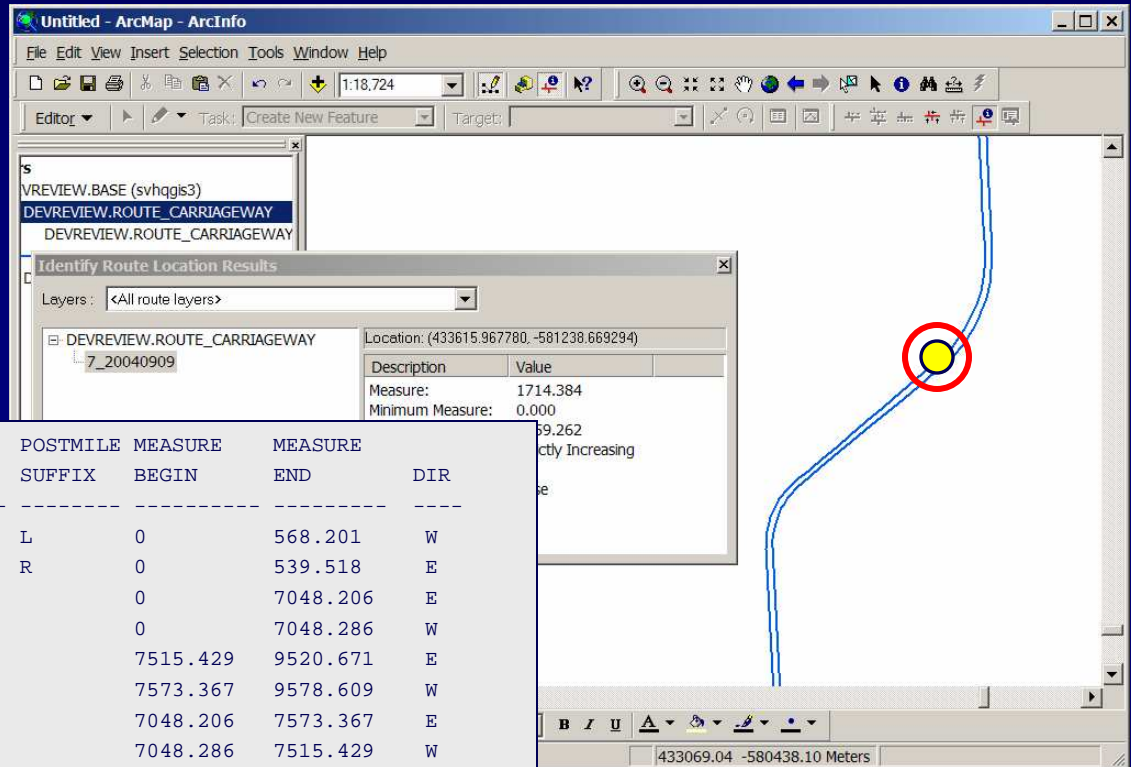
Untitled - ArcMap - ArcInfo

File Edit View Insert Selection Tools Window Help

1:18,724

Editor ▾ Task: Create New Feature Target:

s
VREVIEW.BASE (svhqgis3)
DEVREVIEW.ROUTE_CARRIAGEWAY
DEVREVIEW.ROUTE_CARRIAGEWAY

Identify Route Location Results

Layers : <All route layers>

DEVREVIEW.ROUTE_CARRIAGEWAY
7_20040909

Location: (433615.967780, -581238.669294)

| Description | Value |
|---|---|
| Measure: | 1714.384 |
| Minimum Measure: | 0.000 |
| | 59.262 |
| | ctly Increasing |
| | se |

| POSTMILE SUFFIX | MEASURE BEGIN | MEASURE END | DIR |
|---|---|---|---|
| -------- | ---------- | --------- | ---- |
| L | 0 | 568.201 | W |
| R | 0 | 539.518 | E |
| | 0 | 7048.206 | E |
| | 0 | 7048.286 | W |
| | 7515.429 | 9520.671 | E |
| | 7573.367 | 9578.609 | W |
| | 7048.206 | 7573.367 | E |
| | 7048.286 | 7515.429 | W |

433069.04 -580438.10 Meters